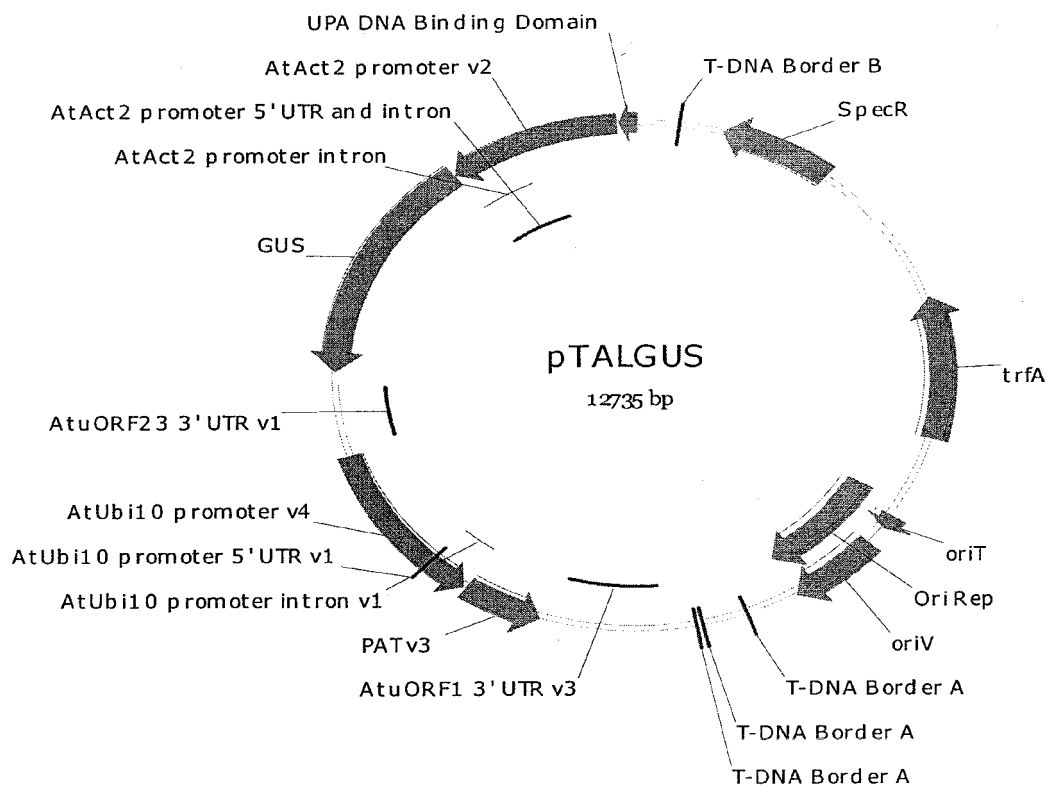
UPA DNA Binding Domain
AtAct2 promoter v2
T-DNA Border B
AtAct2 promoter 5'UTR and intron
SpecR
AtAct2 promoter intron
GUS
pTALGUS
12735 bp
trfA
AtuORF23 3'UTR v1
AtUbi10 promoter v4
AtUbi10 promoter 5'UTR v1
oriT
AtUbi10 promoter intron v1
OriRep
PAT v3
oriV
AtuORF1 3'UTR v3
T-DNA Border A
T-DNA Border A
T-DNA Border A